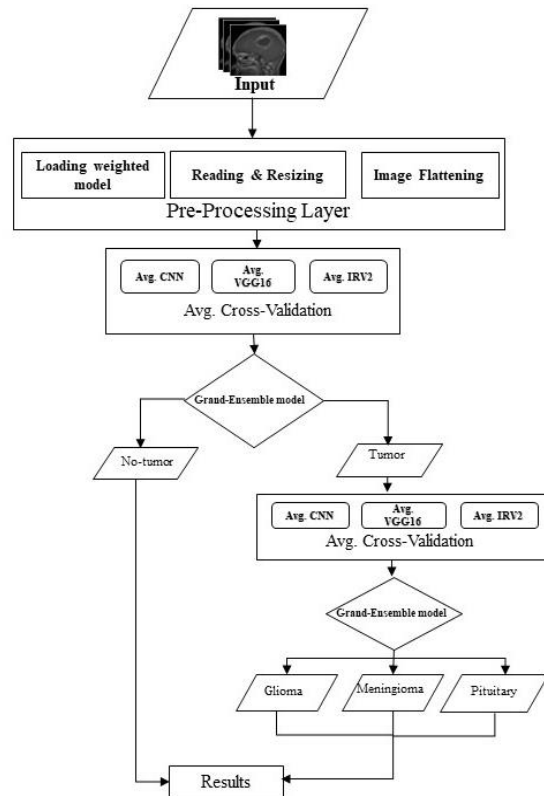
Input

Loading weighted model

Reading & Resizing

Image Flattening

Pre-Processing Layer

Avg. CNN

Avg. VGG16

Avg. IRV2

Avg. Cross-Validation

Grand-Ensemble model

No-tumor

Tumor

Avg. CNN

Avg. VGG16

Avg. IRV2

Avg. Cross-Validation

Grand-Ensemble model

Glioma

Meningioma

Pituitary

Results